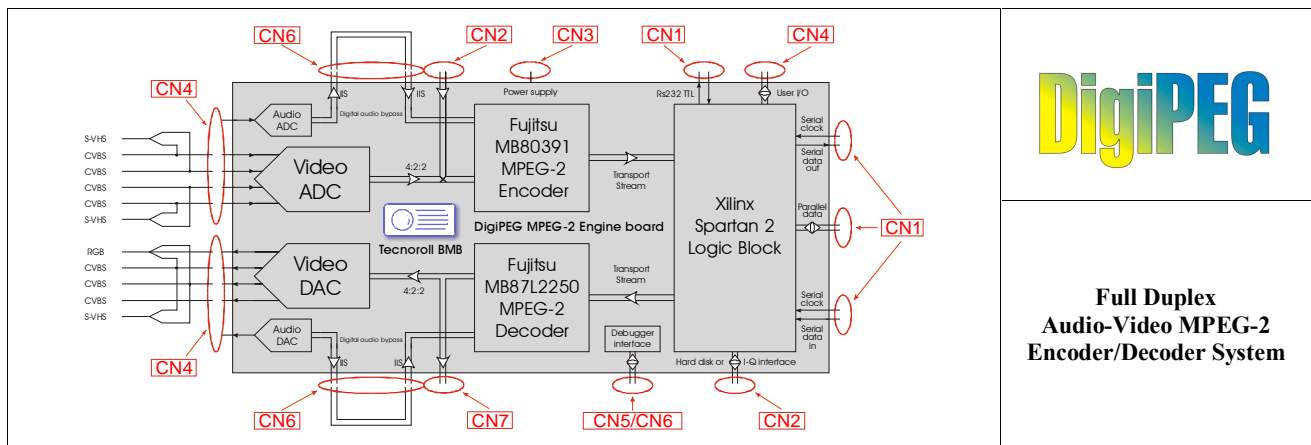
CN6
CN2
CN3
CN1
CN4
CN4
IIS
IIS
Power supply
Rs232 TTL
User I/O
Audio ADC
Digital audio bypass
S-VHS
CVBS
CVBS
CVBS
CVBS
S-VHS
Video ADC
4:2:2
Fujitsu MB80391 MPEG-2 Encoder
Transport Stream
Xilinx Spartan 2 Logic Block
Serial clock
Serial data out
Parallel data
Serial clock
Serial data in
CN1
DigiPEG MPEG-2 Engine board
Tecnoroll BMB
RGB
CVBS
CVBS
CVBS
S-VHS
Video DAC
4:2:2
Fujitsu MB87L2250 MPEG-2 Decoder
Transport Stream
Audio DAC
Digital audio bypass
IIS
IIS
Debugger interface
Hard disk or I-Q interface
CN4
CN6
CN7
CN5/CN6
CN2

DigiPEG

Full Duplex
Audio-Video MPEG-2
Encoder/Decoder System